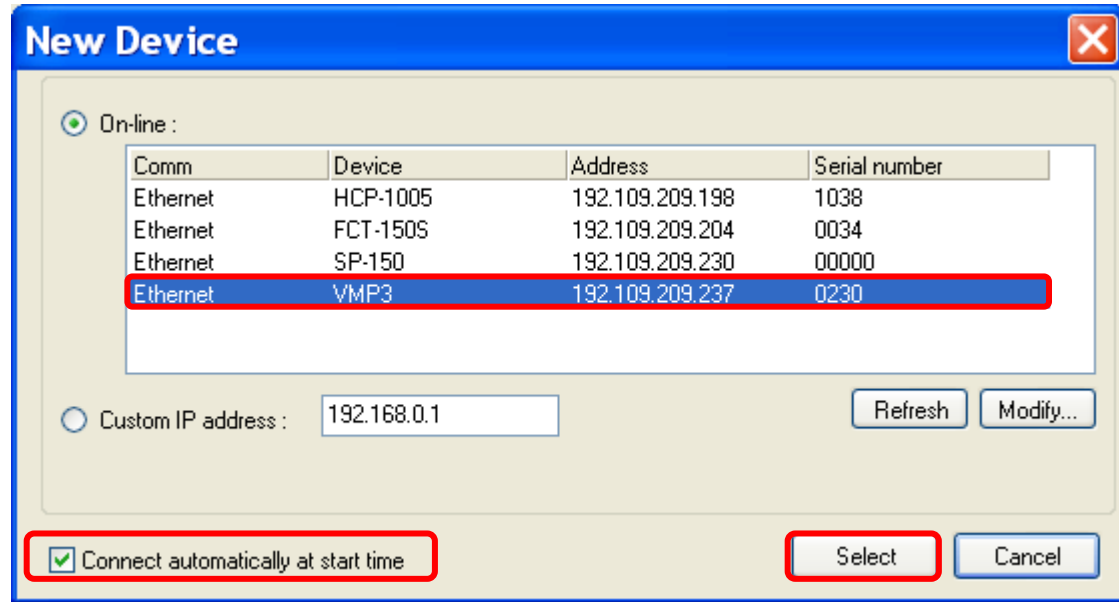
New Device

On-line :

| Comm | Device | Address | Serial number |
|---|---|---|---|
| Ethernet | HCP-1005 | 192.109.209.198 | 1038 |
| Ethernet | FCT-150S | 192.109.209.204 | 0034 |
| Ethernet | SP-150 | 192.109.209.230 | 00000 |
| Ethernet | VMP3 | 192.109.209.237 | 0230 |

Custom IP address : 192.168.0.1

Refresh Modify...

Connect automatically at start time

Select Cancel